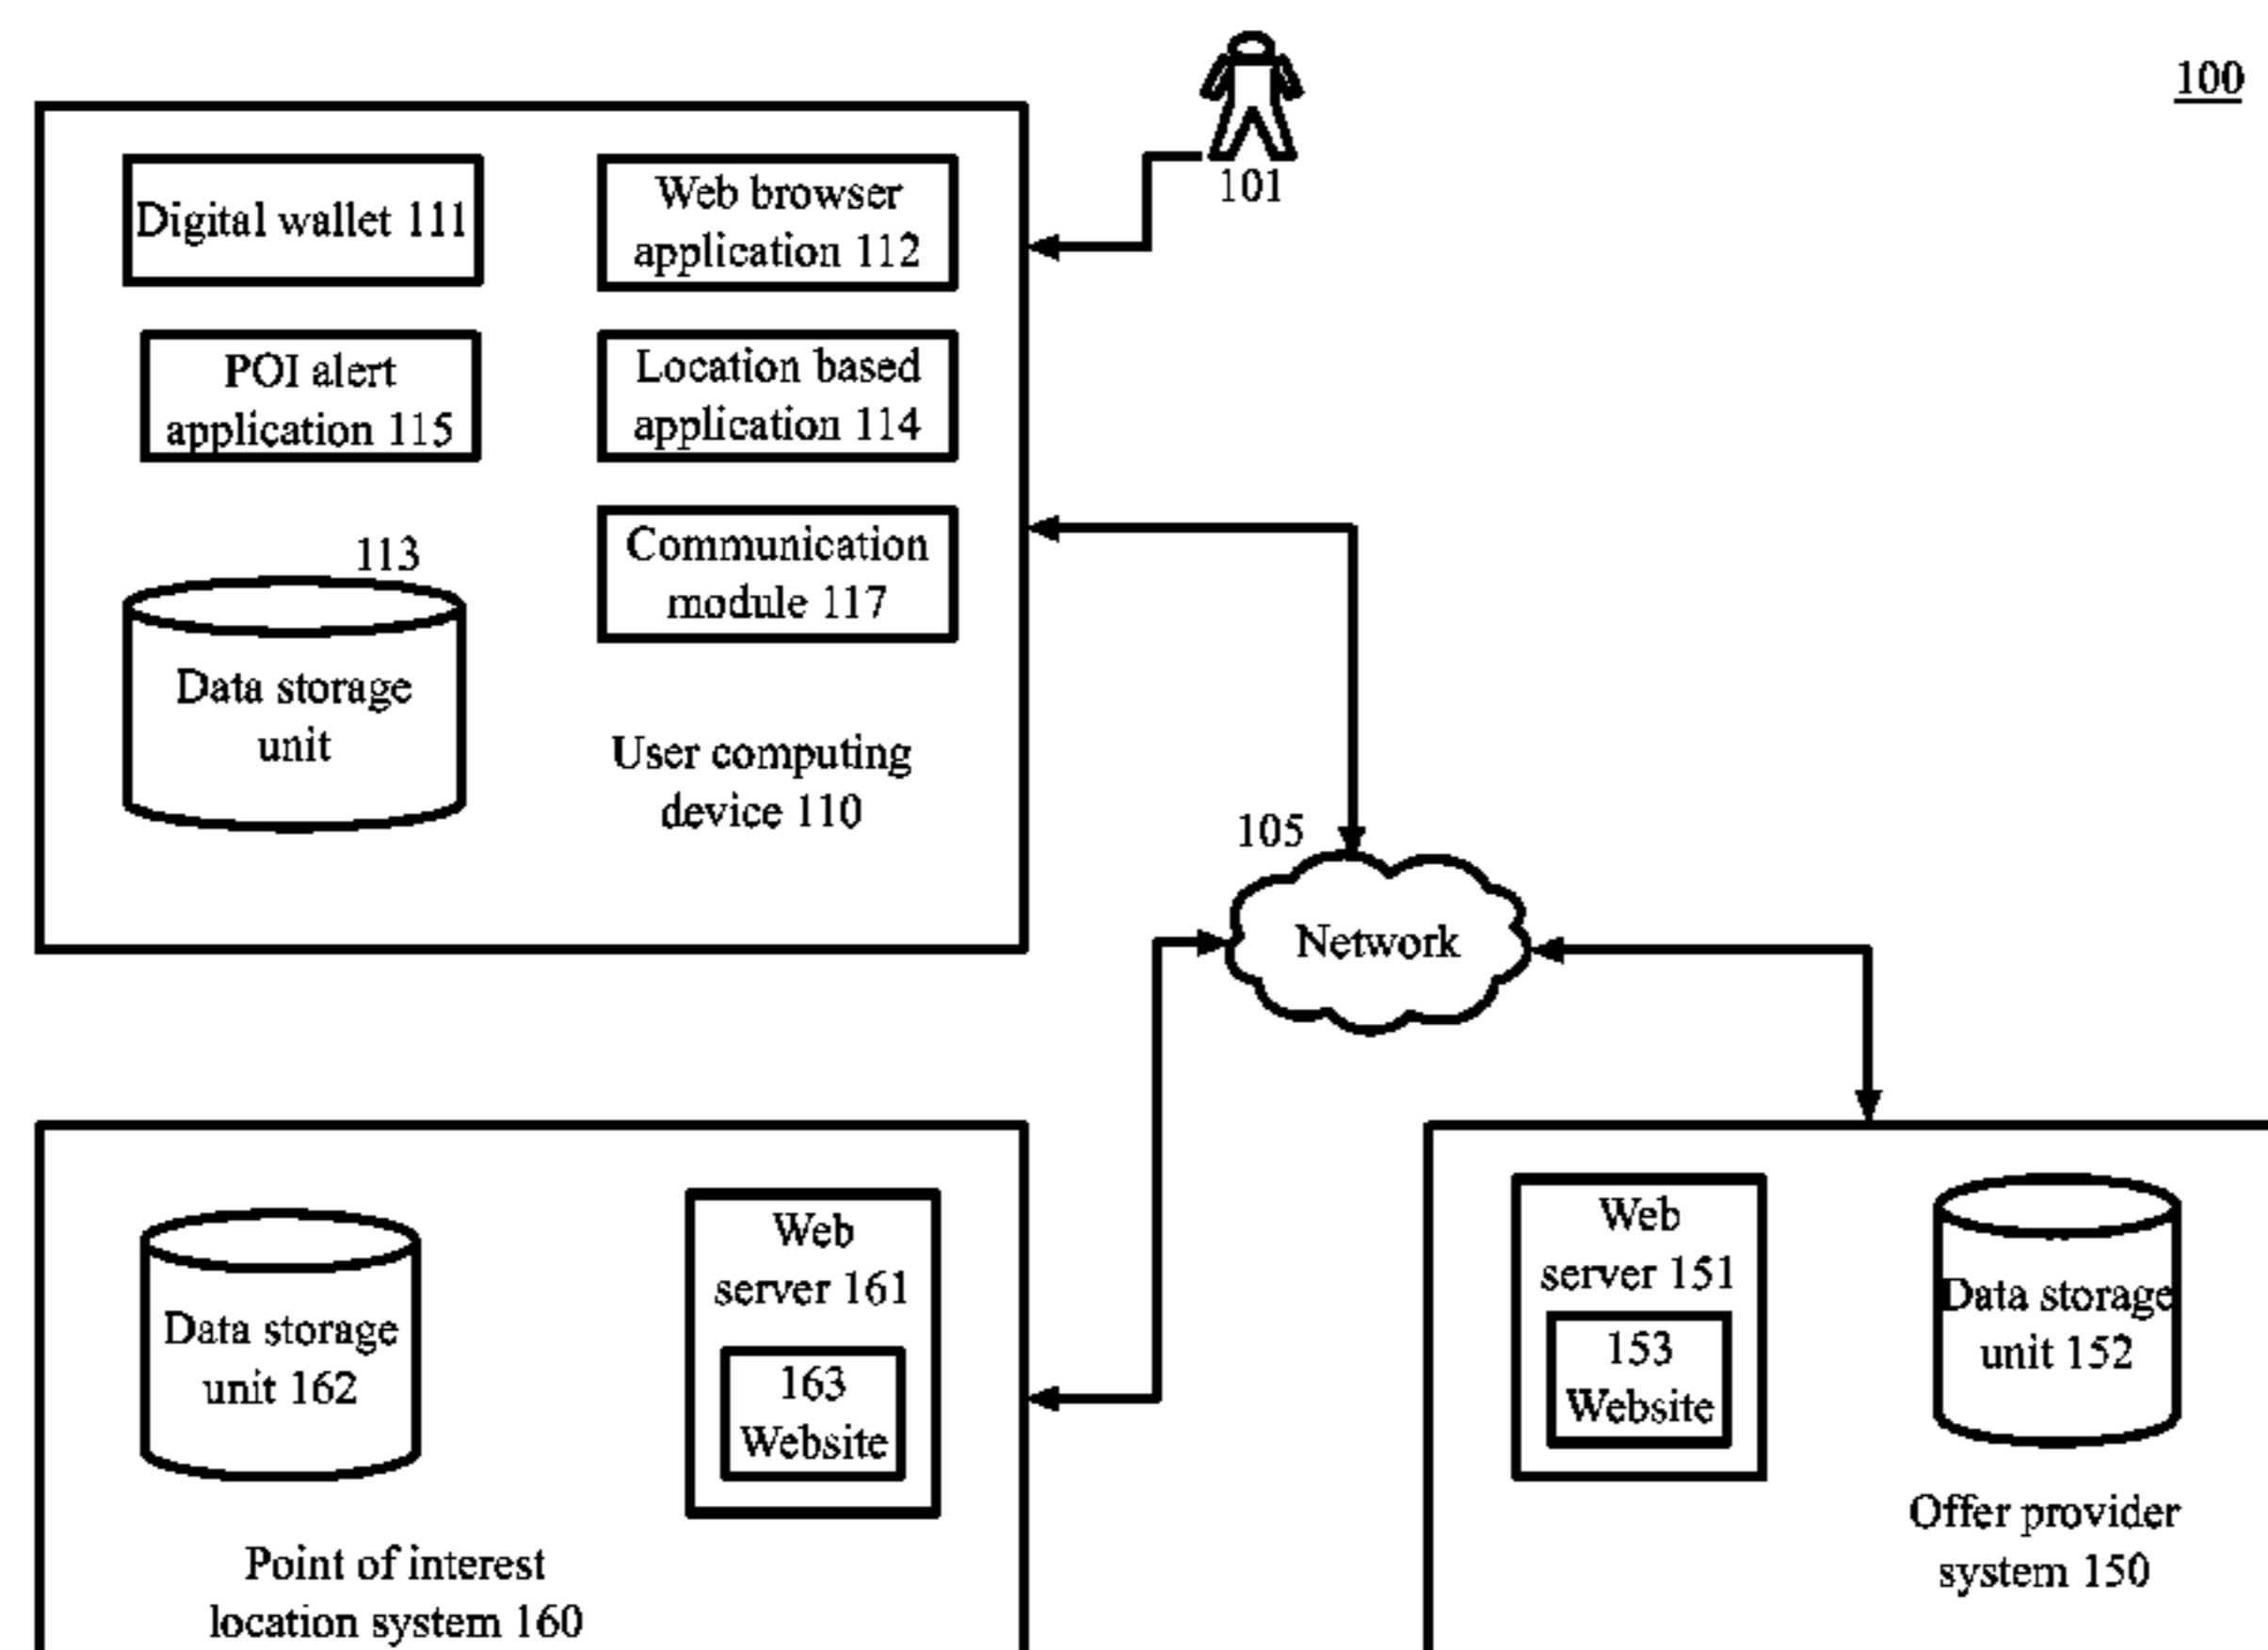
100

101

Digital wallet 111

Web browser application 112

POI alert application 115

Location based application 114

113

Data storage unit

Communication module 117

User computing device 110

105

Network

Data storage unit 162

Web server 161

163 Website

Point of interest location system 160

Web server 151

153 Website

Data storage unit 152

Offer provider system 150